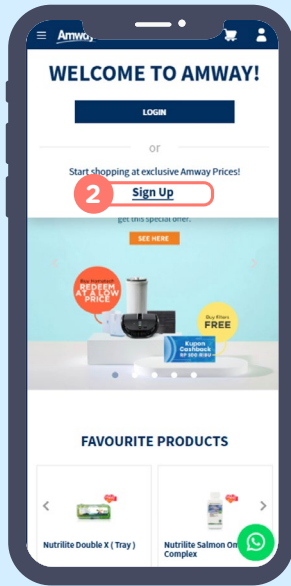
Amway

WELCOME TO AMWAY!

LOGIN

or

Start shopping at exclusive Amway Prices!

2

Sign Up

get this special offer.

SEE HERE

REDEEM AT A LOW PRICE

FREE

Kupon Cashback

FAVOURITE PRODUCTS

Nutrilite Double X ( Tray )

Nutrilite Salmon Om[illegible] Complex